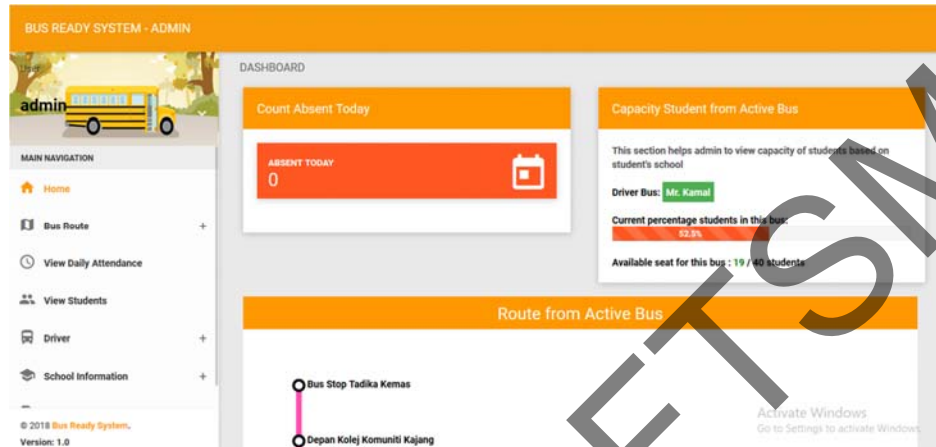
BUS READY SYSTEM - ADMIN

admin

MAIN NAVIGATION

Home

Bus Route +

View Daily Attendance

View Students

Driver +

School Information +

© 2018 Bus Ready System.
Version: 1.0

DASHBOARD

Count Absent Today

ABSENT TODAY
0

Capacity Student from Active Bus

This section helps admin to view capacity of students based on student's school

Driver Bus: Mr. Kamal

Current percentage students in this bus:

52.5%

Available seat for this bus : 19 / 40 students

Route from Active Bus

Bus Stop Tadika Kemas

Depan Kolej Komuniti Kajang

Activate Windows
Go to Settings to activate Windows.

ETSM